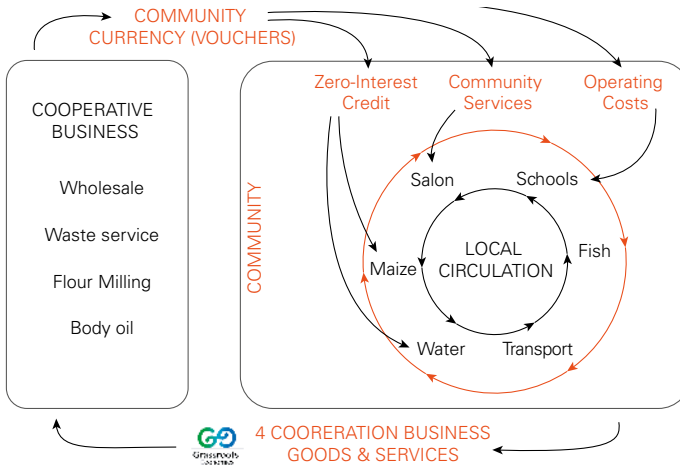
COMMUNITY CURRENCY (VOUCHERS)

COOPERATIVE BUSINESS

Wholesale

Waste service

Flour Milling

Body oil

COMMUNITY

Zero-Interest Credit

Community Services

Operating Costs

Salon

Schools

Fish

Maize

LOCAL CIRCULATION

Water

Transport

Grassroots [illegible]

4 COORERATION BUSINESS GOODS & SERVICES